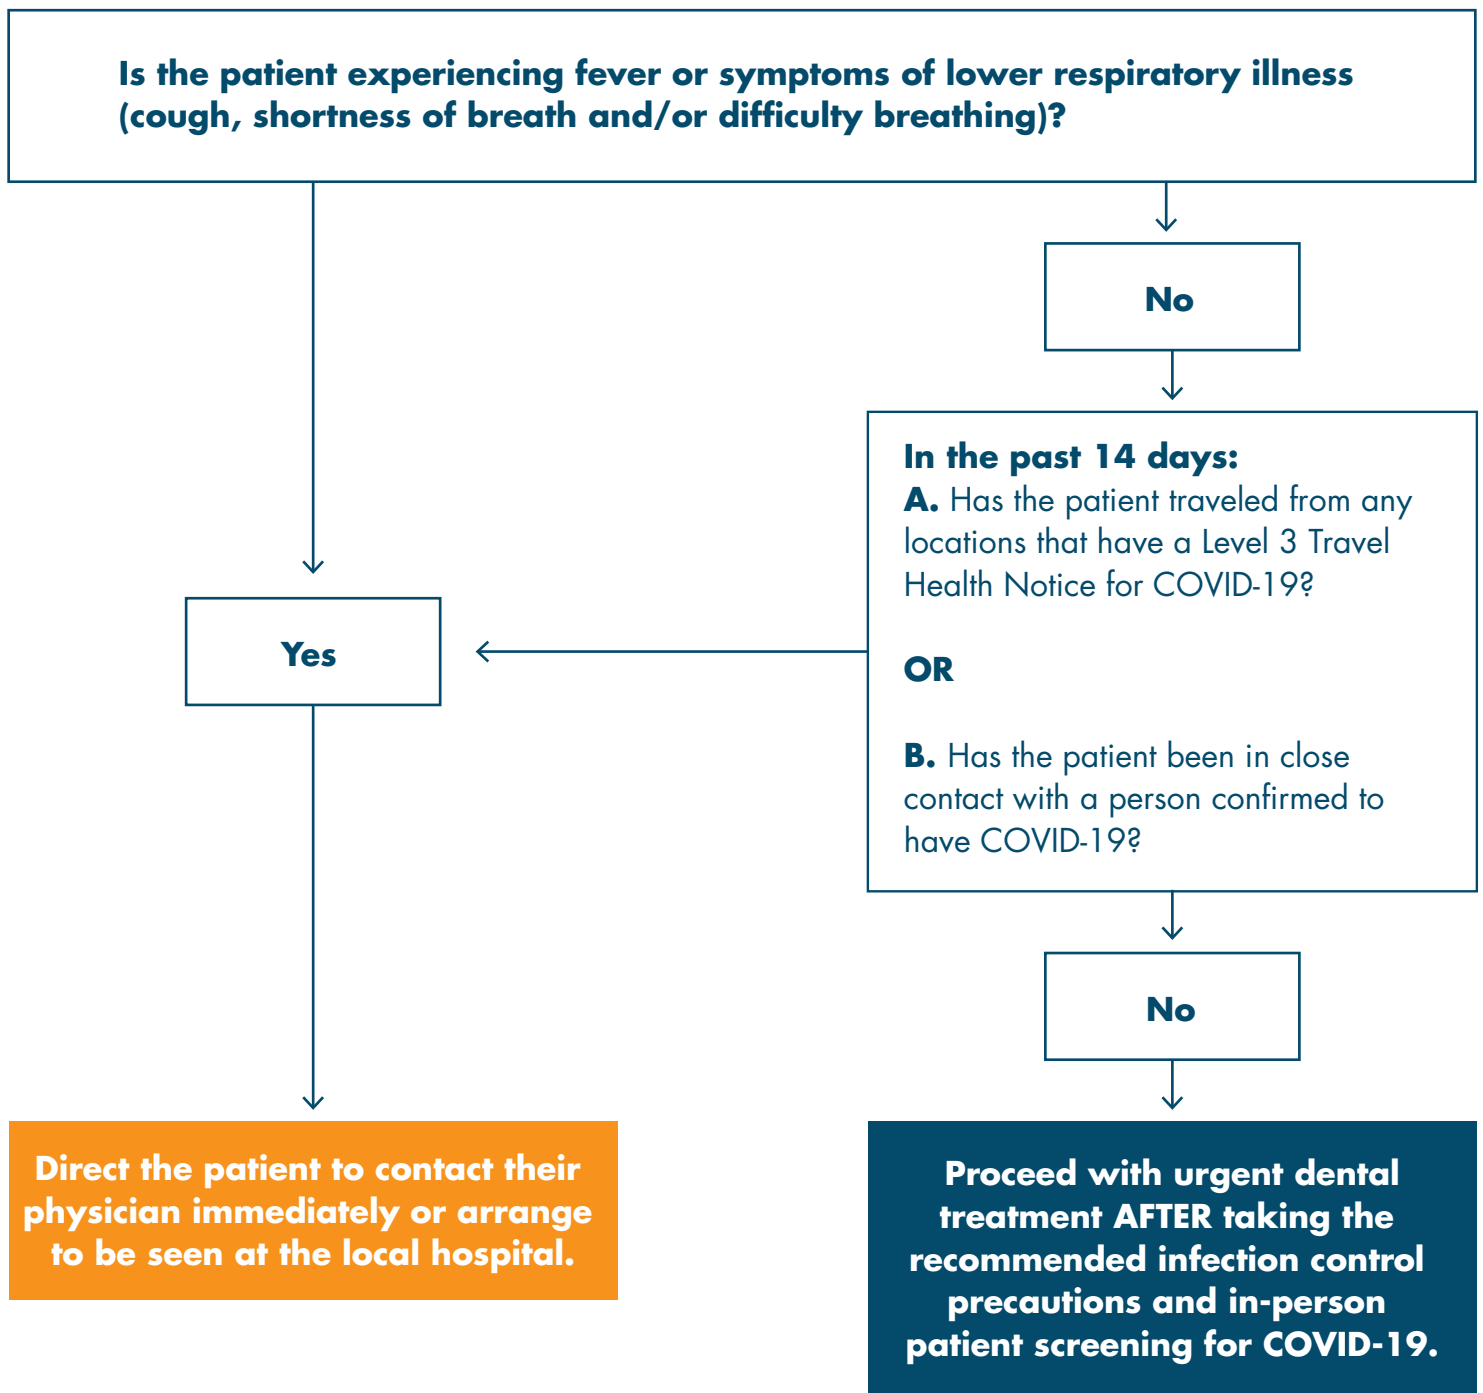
Is the patient experiencing fever or symptoms of lower respiratory illness (cough, shortness of breath and/or difficulty breathing)?

No

In the past 14 days:
A. Has the patient traveled from any locations that have a Level 3 Travel Health Notice for COVID-19?

OR

B. Has the patient been in close contact with a person confirmed to have COVID-19?

Yes

No

Direct the patient to contact their physician immediately or arrange to be seen at the local hospital.

Proceed with urgent dental treatment AFTER taking the recommended infection control precautions and in-person patient screening for COVID-19.